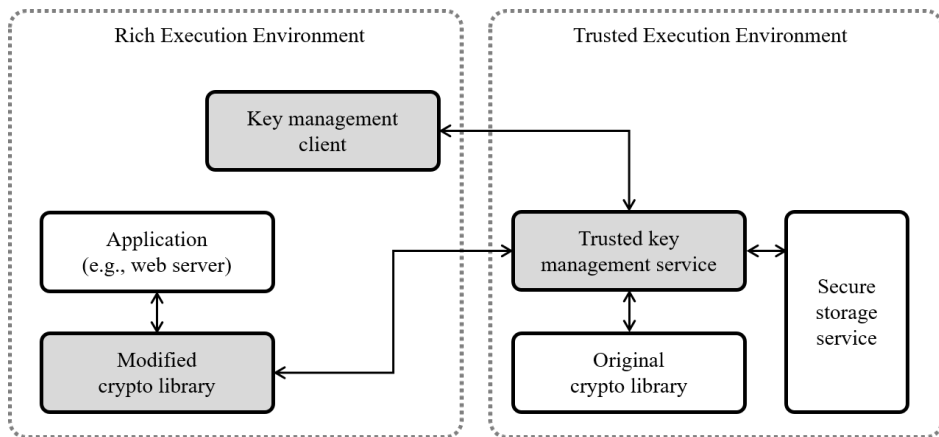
Rich Execution Environment

Key management client

Application (e.g., web server)

Modified crypto library

Trusted Execution Environment

Trusted key management service

Secure storage service

Original crypto library